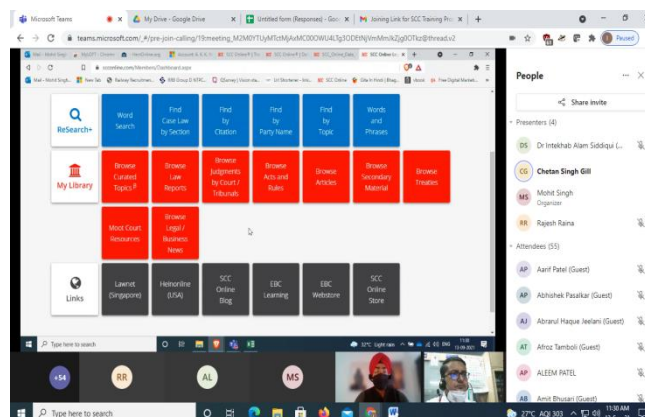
Microsoft Teams
My Drive - Google Drive
Untitled form (Responses) - Goo
Joining Link for SCC Training Pro
teams.microsoft.com/_#/pre-join-calling/19:meeting_M2M0YTUyMTctMjAxMC00OWU4LTg3ODEtNjVmMmJkZjg0OTkz@thread.v2
Paused
scconline.com/Members/Dashboard.aspx

ReSearch+
Word Search
Find Case Law by Section
Find by Citation
Find by Party Name
Find by Topic
Words and Phrases

My Library
Browse Curated Topics
Browse Law Reports
Browse Judgments by Court / Tribunals
Browse Acts and Rules
Browse Articles
Browse Secondary Material
Browse Treaties
Moot Court Resources
Browse Legal / Business News

Links
Lawnet (Singapore)
Heinonline (USA)
SCC Online Blog
EBC Learning
EBC Webstore
SCC Online Store

Type here to search

People
Share invite
Presenters (4)
DS Dr Intekhab Alam Siddiqui (...
CG Chetan Singh Gill
MS Mohit Singh
Organizer
RR Rajesh Raina
Attendees (55)
AP Aarif Patel (Guest)
AP Abhishek Pasalkar (Guest)
AJ Abrarul Haque Jeelani (Guest)
AT Afroz Tamboli (Guest)
AP ALEEM PATEL
AB Amit Bhusari (Guest)

+54
RR
AL
MS

Type here to search
27°C AQI 303
11:30 AM